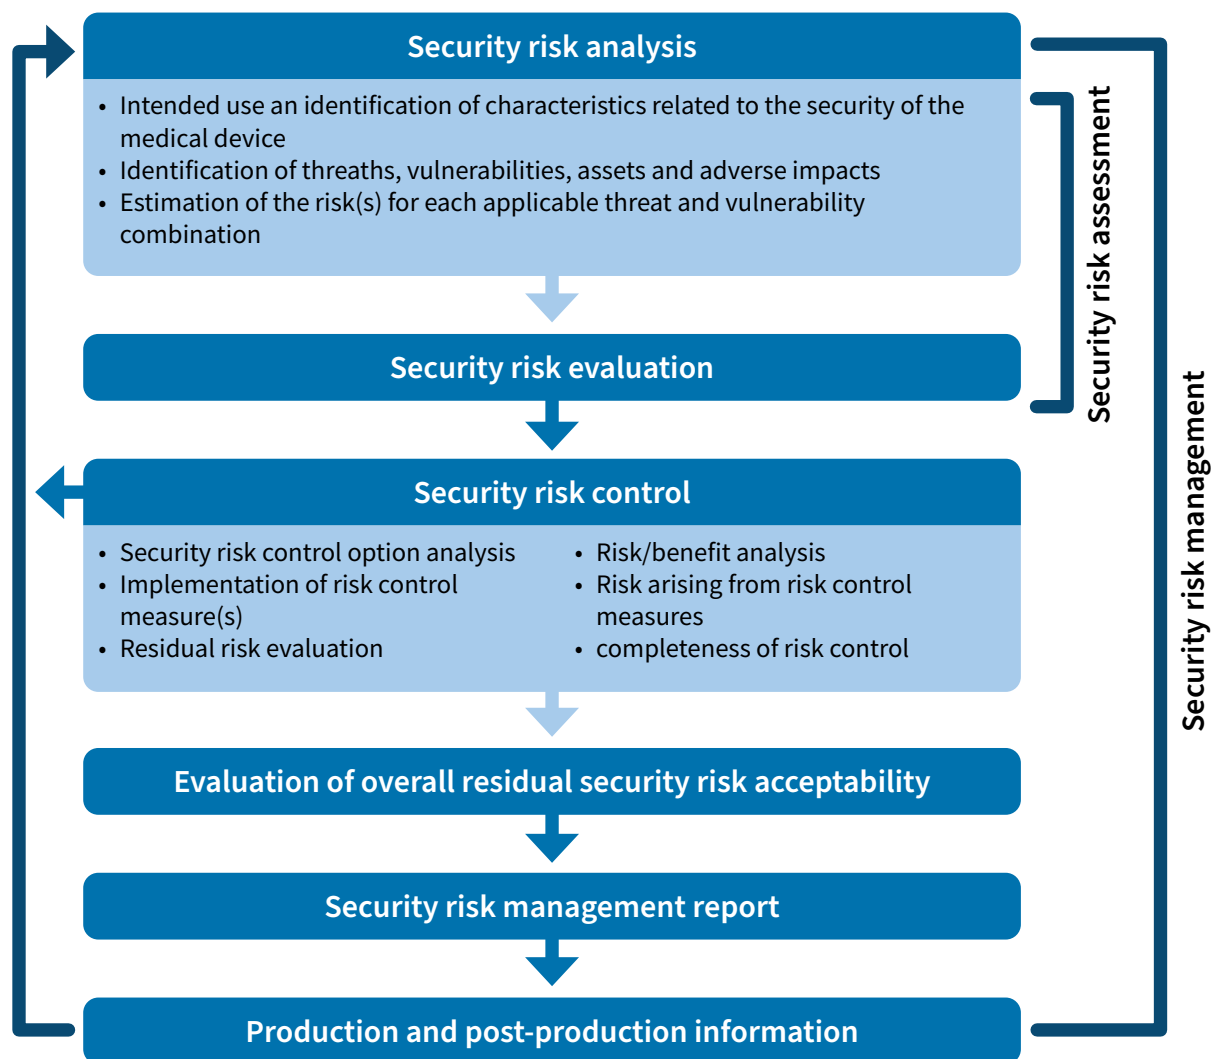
Security risk analysis

- Intended use an identification of characteristics related to the security of the medical device
- Identification of threaths, vulnerabilities, assets and adverse impacts
- Estimation of the risk(s) for each applicable threat and vulnerability combination

Security risk evaluation

Security risk control

- Security risk control option analysis
- Implementation of risk control measure(s)
- Residual risk evaluation

- Risk/benefit analysis
- Risk arising from risk control measures
- completeness of risk control

Evaluation of overall residual security risk acceptability

Security risk management report

Production and post-production information

Security risk assessment

Security risk management